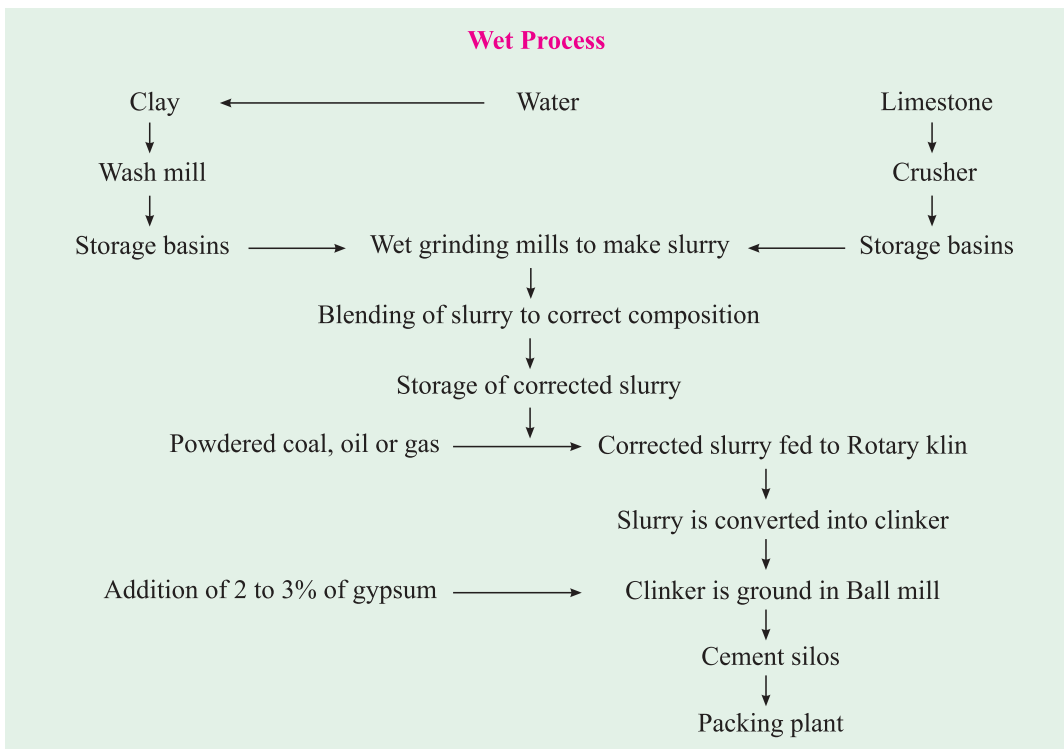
Wet Process

Clay

Water

Limestone

Wash mill

Crusher

Storage basins

Wet grinding mills to make slurry

Storage basins

Blending of slurry to correct composition

Storage of corrected slurry

Powdered coal, oil or gas

Corrected slurry fed to Rotary klin

Slurry is converted into clinker

Addition of 2 to 3% of gypsum

Clinker is ground in Ball mill

Cement silos

Packing plant